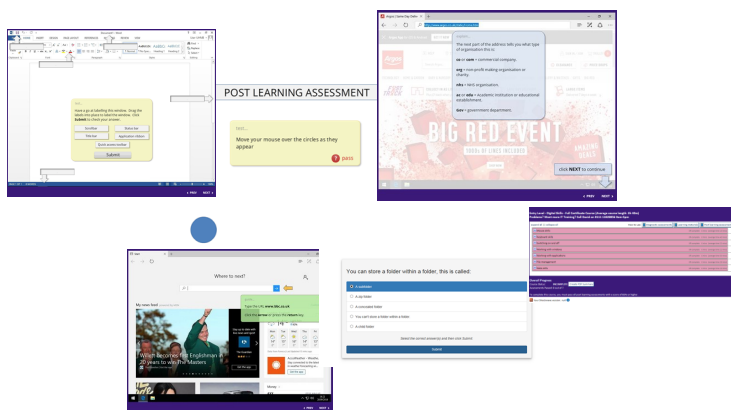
Have a go at labelling this window. Drag the labels into place to label the window. Click Submit to check your answer.

Scrollbar
Status bar
Title bar
Application ribbon
Quick access toolbar
Submit

POST LEARNING ASSESSMENT

Move your mouse over the circles as they appear

pass

The next part of the address tells you what type of organisation this is:

co or com = commercial company.

org = non-profit making organisation or charity.

nhs = NHS organisation.

ac or edu = Academic institution or educational establishment.

Gov = government department.

BIG RED EVENT

click NEXT to continue

PREV NEXT

Where to next?

My news feed

Willett becomes first Englishman in 20 years to win the Masters

PREV NEXT

You can store a folder within a folder, this is called:

A subfolder.
A zip folder.
A concealed folder.
You can't store a folder within a folder.
A child folder.

Select the correct answer(s) and then click Submit.

Submit